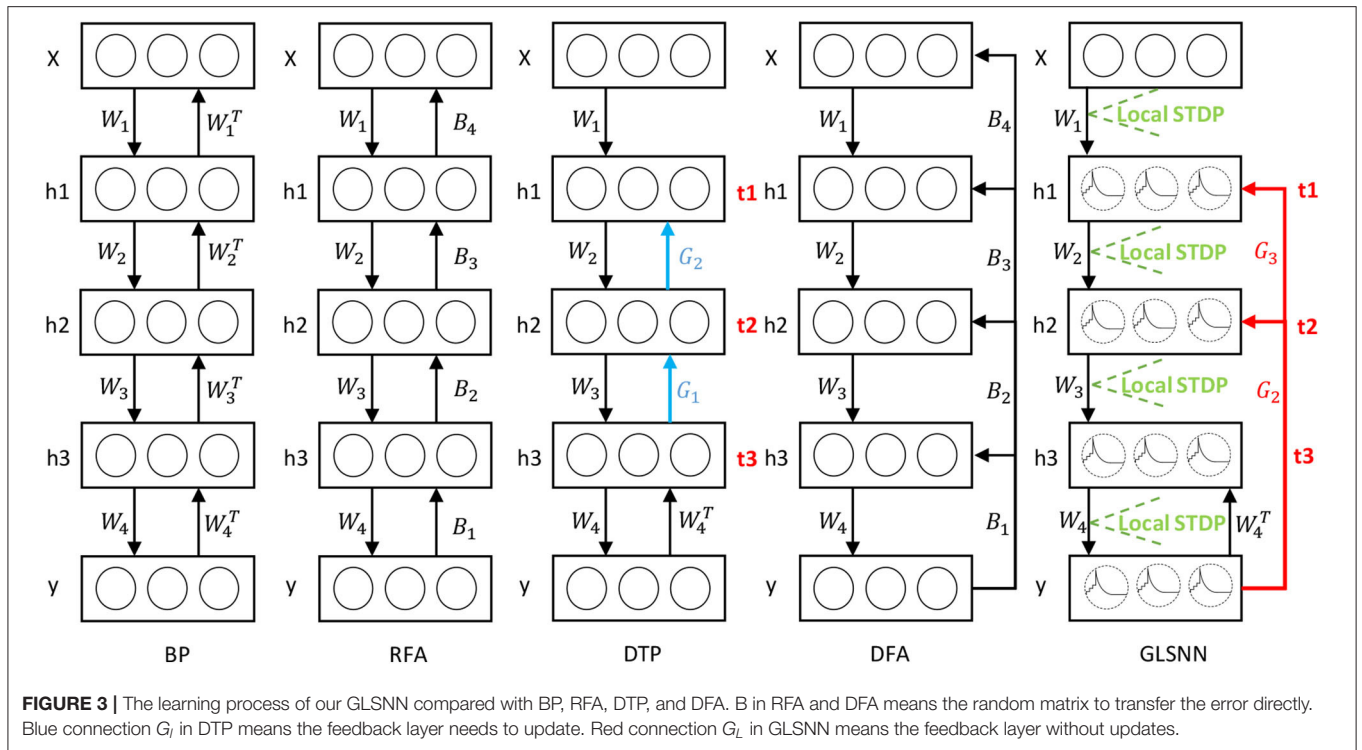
X
$W_1$
$W_1^T$
h1
$W_2$
$W_2^T$
h2
$W_3$
$W_3^T$
h3
$W_4$
$W_4^T$
y
BP

X
$W_1$
$B_4$
h1
$W_2$
$B_3$
h2
$W_3$
$B_2$
h3
$W_4$
$B_1$
y
RFA

X
$W_1$
h1
t1
$W_2$
$G_2$
h2
t2
$W_3$
$G_1$
h3
t3
$W_4$
$W_4^T$
y
DTP

X
$W_1$
$B_4$
h1
$W_2$
$B_3$
h2
$W_3$
$B_2$
h3
$W_4$
$B_1$
y
DFA

X
$W_1$
Local STDP
h1
t1
$W_2$
Local STDP
$G_3$
h2
t2
$W_3$
Local STDP
$G_2$
h3
t3
$W_4$
Local STDP
$W_4^T$
y
GLSNN

**FIGURE 3 |** The learning process of our GLSNN compared with BP, RFA, DTP, and DFA. B in RFA and DFA means the random matrix to transfer the error directly. Blue connection $G_l$ in DTP means the feedback layer needs to update. Red connection $G_L$ in GLSNN means the feedback layer without updates.